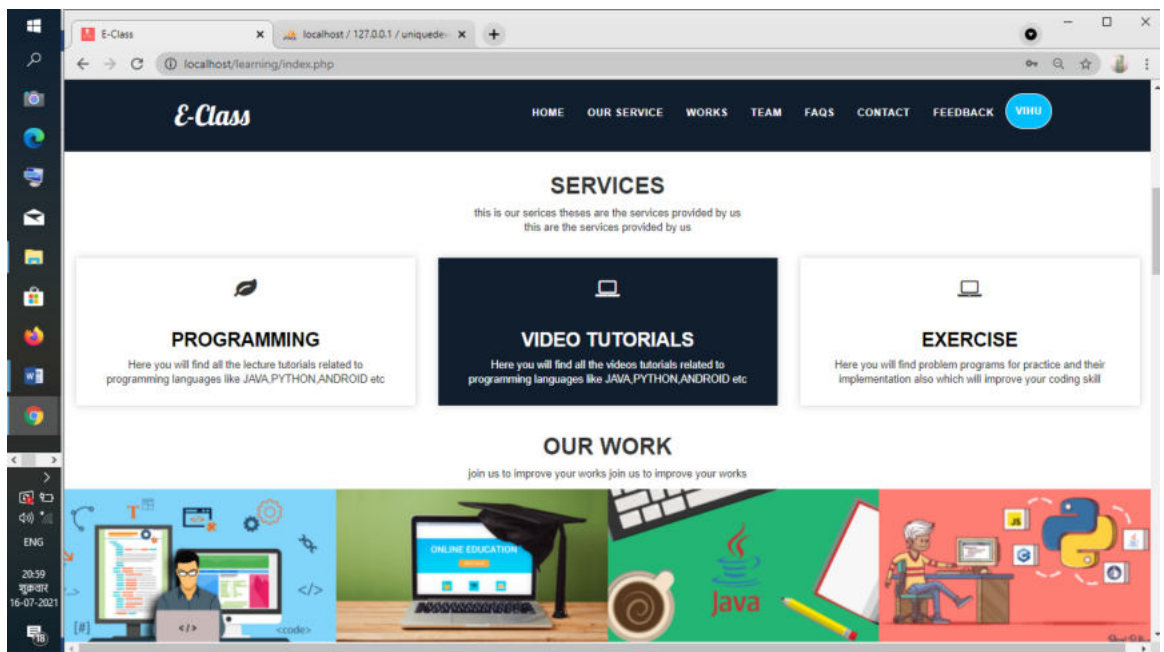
E-Class
localhost / 127.0.0.1 / uniquede
localhost/learning/index.php

E-Class
HOME OUR SERVICE WORKS TEAM FAQS CONTACT FEEDBACK VIHU

SERVICES
this is our serices theses are the services provided by us
this are the services provided by us

PROGRAMMING
Here you will find all the lecture tutorials related to programming languages like JAVA,PYTHON,ANDROID etc

VIDEO TUTORIALS
Here you will find all the videos tutorials related to programming languages like JAVA,PYTHON,ANDROID etc

EXERCISE
Here you will find problem programs for practice and their implementation also which will improve your coding skill

OUR WORK
join us to improve your works join us to improve your works

T
</>
[#]
</>
<code>
ONLINE EDUCATION
Java
JS

ENG
20:59
शुक्रवार
16-07-2021
18